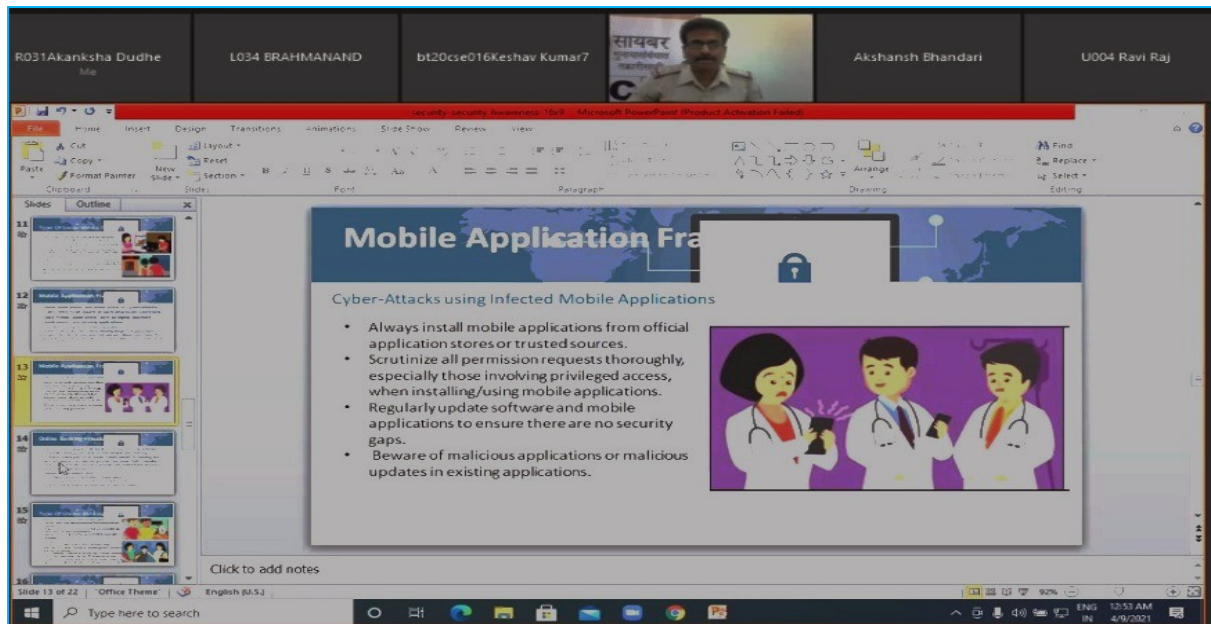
R031Akanksha Dudhe
Me

L034 BRAHMANAND

bt20cse016Keshav Kumar7

सायबर

Akshansh Bhandari

U004 Ravi Raj

security security Awareness 16x9 - Microsoft PowerPoint (Product Activation Failed)

File Home Insert Design Transitions Animations Slide Show Review View

Cut
Copy
Format Painter
Paste
New Slide
Layout
Reset
Section
Clipboard
Slides
Font
Paragraph
Drawing
Arrange
Find
Replace
Select
Editing

Slides Outline

11
12
13
14
15
16

Mobile Application Fra

Cyber-Attacks using Infected Mobile Applications

• Always install mobile applications from official application stores or trusted sources.
• Scrutinize all permission requests thoroughly, especially those involving privileged access, when installing/using mobile applications.
• Regularly update software and mobile applications to ensure there are no security gaps.
• Beware of malicious applications or malicious updates in existing applications.

Click to add notes

Slide 13 of 22 "Office Theme" English (U.S.)

92%

Type here to search

ENG IN 12:53 AM 4/9/2021